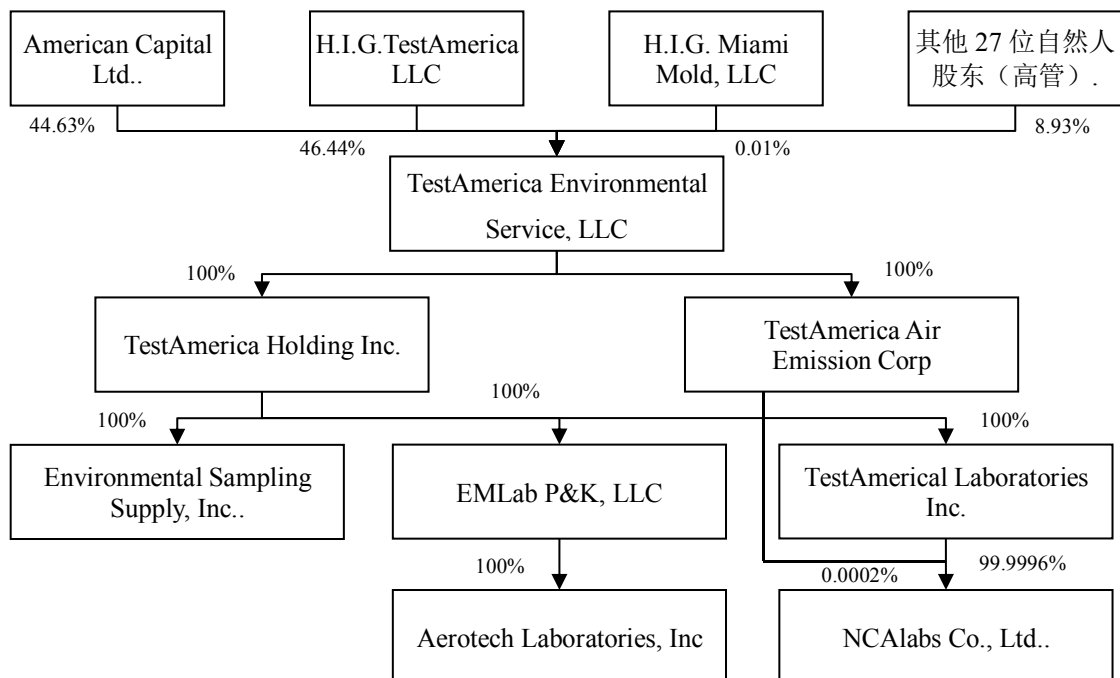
American Capital Ltd..

H.I.G.TestAmerica LLC

H.I.G. Miami Mold, LLC

其他 27 位自然人股东（高管）.

44.63%

46.44%

0.01%

8.93%

TestAmerica Environmental Service, LLC

100%

100%

TestAmerica Holding Inc.

TestAmerica Air Emission Corp

100%

100%

100%

Environmental Sampling Supply, Inc..

EMLab P&K, LLC

TestAmerical Laboratories Inc.

100%

0.0002%

99.9996%

Aerotech Laboratories, Inc

NCAlabs Co., Ltd..